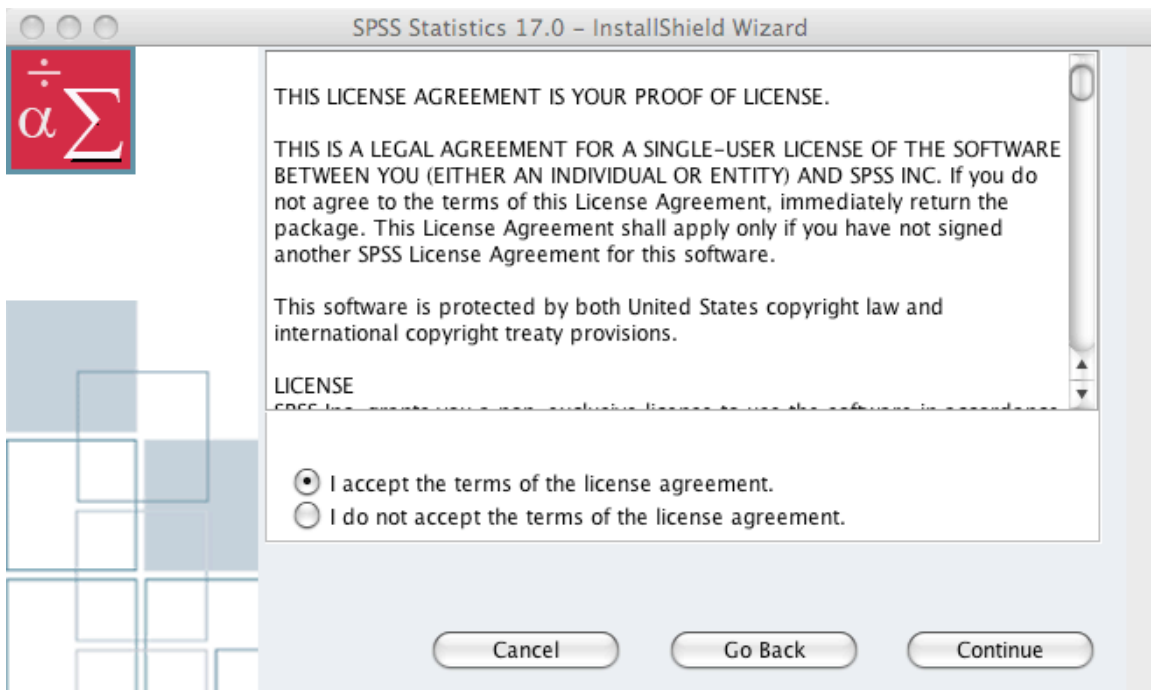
SPSS Statistics 17.0 - InstallShield Wizard

$\div$
$\alpha\Sigma$

THIS LICENSE AGREEMENT IS YOUR PROOF OF LICENSE.

THIS IS A LEGAL AGREEMENT FOR A SINGLE-USER LICENSE OF THE SOFTWARE BETWEEN YOU (EITHER AN INDIVIDUAL OR ENTITY) AND SPSS INC. If you do not agree to the terms of this License Agreement, immediately return the package. This License Agreement shall apply only if you have not signed another SPSS License Agreement for this software.

This software is protected by both United States copyright law and international copyright treaty provisions.

LICENSE
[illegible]

I accept the terms of the license agreement.
I do not accept the terms of the license agreement.

Cancel
Go Back
Continue